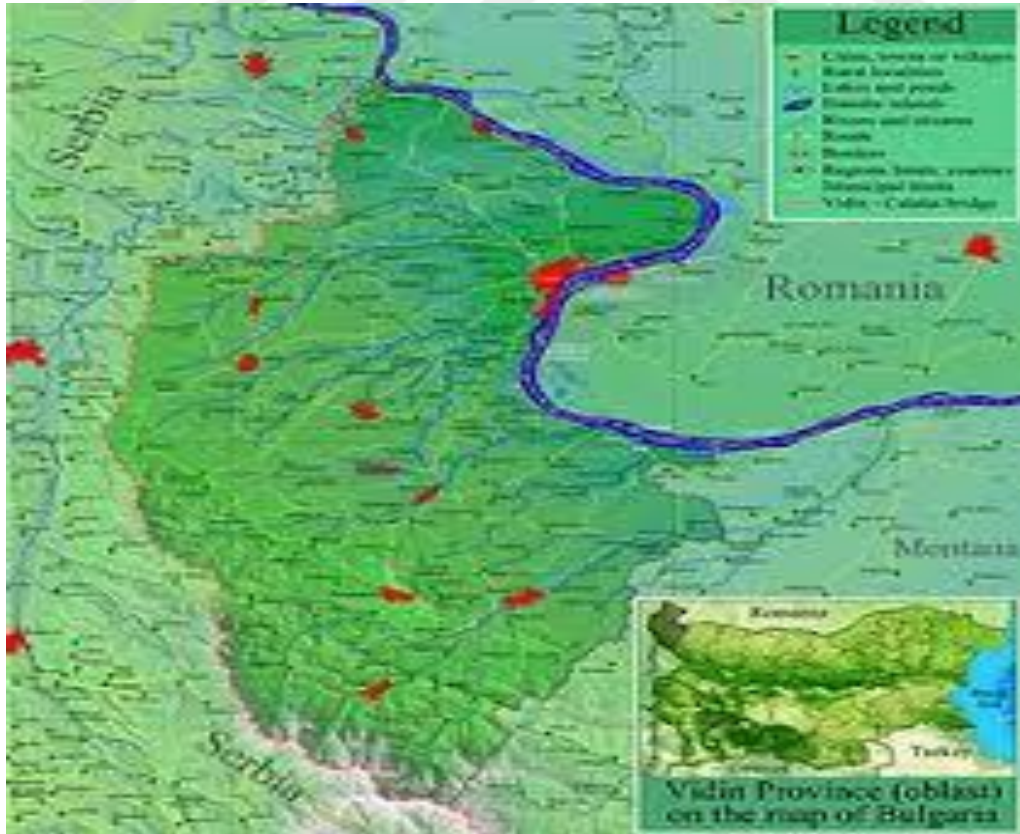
Legend
Cities, towns or villages
Rural localities
Lakes and ponds
Danube islands
Rivers and streams
Roads
Borders
Regions limits, country
Municipal limits
Vidin - Calafat bridge

Serbia

Romania

Montana

Serbia

Romania
Turkey

Vidin Province (oblast) on the map of Bulgaria